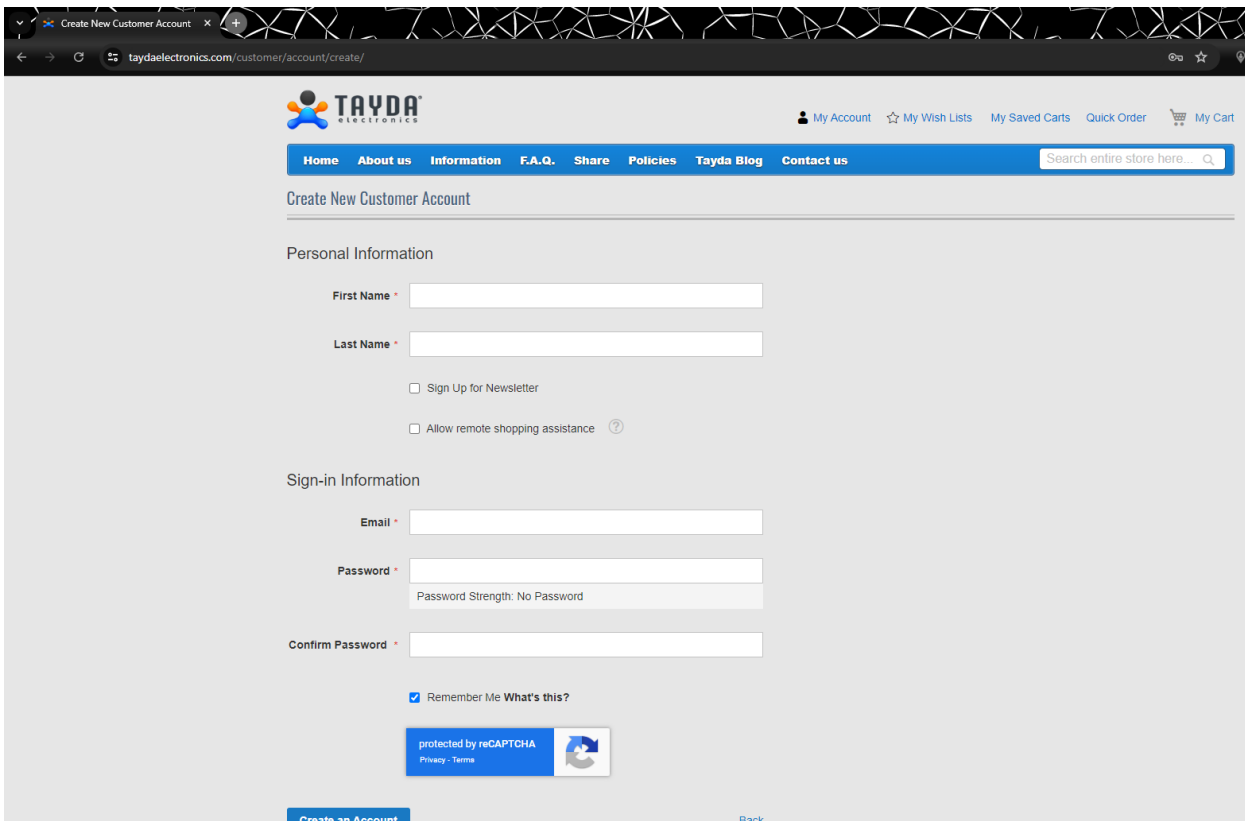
Create New Customer Account ×

taydaelectronics.com/customer/account/create/

TAYDA electronics

My Account My Wish Lists My Saved Carts Quick Order My Cart

Home About us Information F.A.Q. Share Policies Tayda Blog Contact us

Search entire store here...

Create New Customer Account

Personal Information

First Name *

Last Name *

Sign Up for Newsletter

Allow remote shopping assistance ?

Sign-in Information

Email *

Password *

Password Strength: No Password

Confirm Password *

Remember Me What's this?

protected by reCAPTCHA
Privacy - Terms

Create an Account

Back